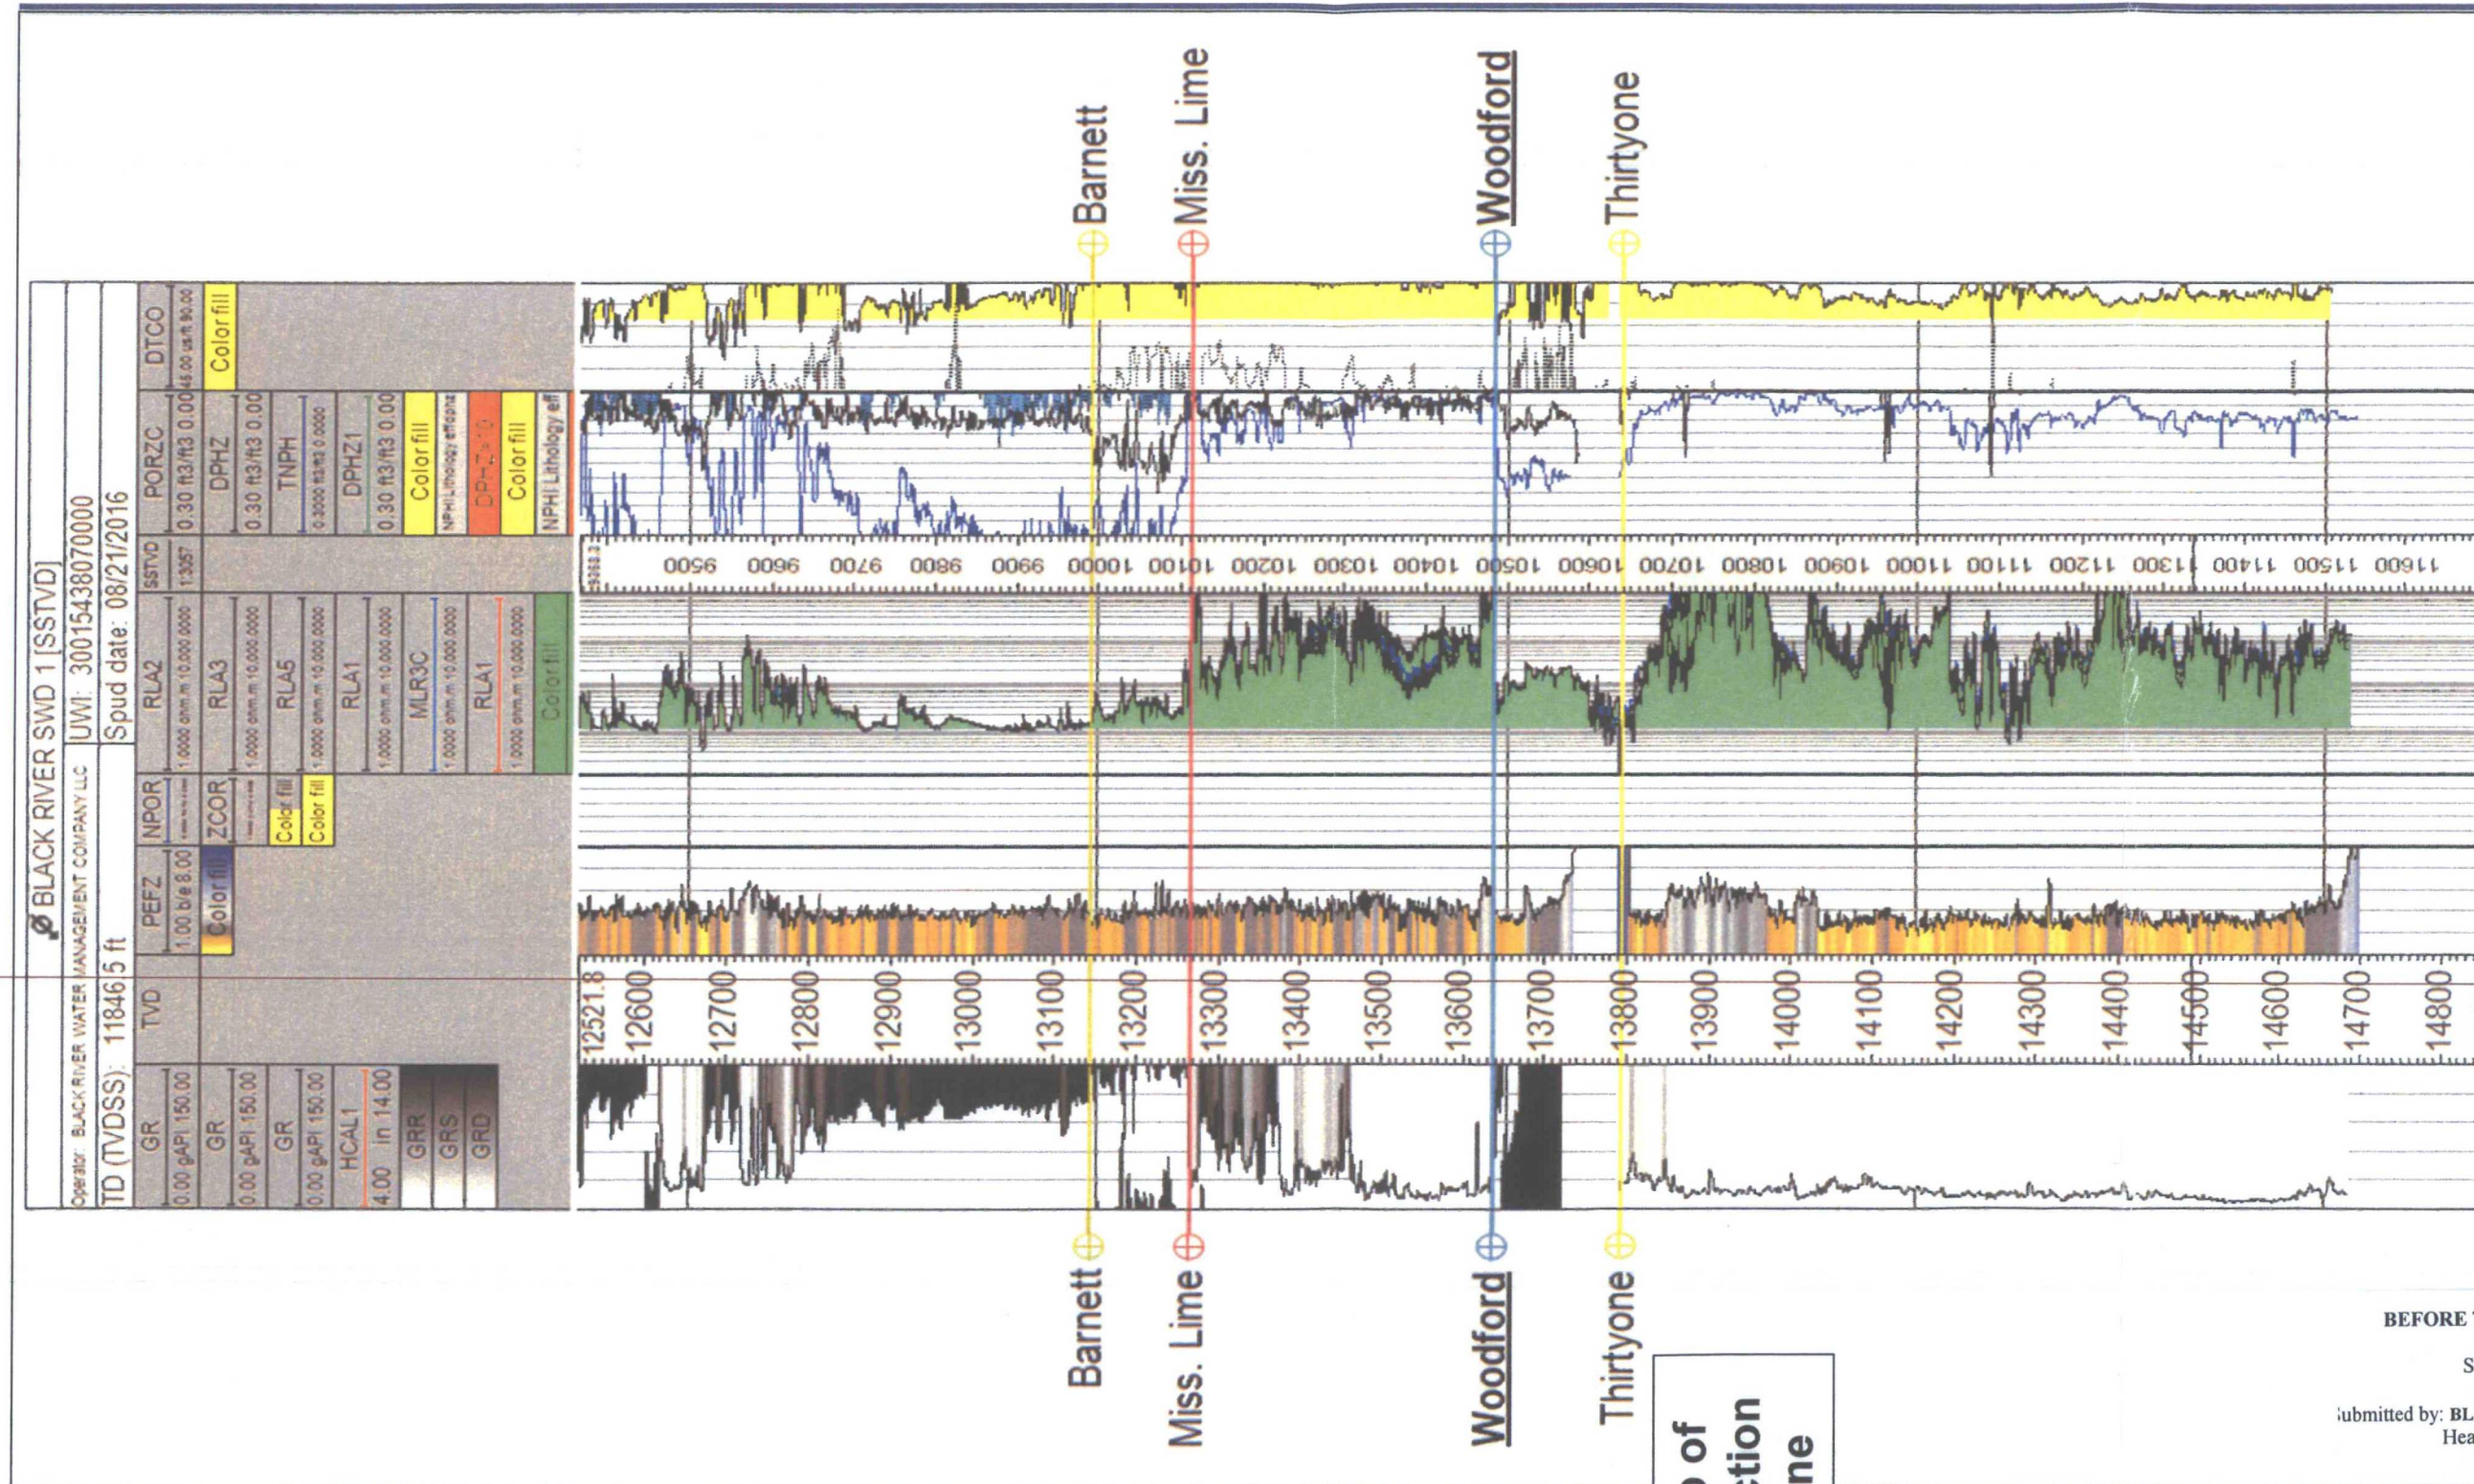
Barnett
Miss. Lime
Woodford
Thirtyone

BLACK RIVER SWD 1 [SSTVD]
Operator: BLACK RIVER WATER MANAGEMENT COMPANY LLC
UWI: 30015438070000
TD (TVDSS): 11846.5 ft
Spud date: 08/21/2016

GR 0.00 gAPI 150.00
GR 0.00 gAPI 150.00
GR 0.00 gAPI 150.00
HCAL1 4.00 in 14.00
GRR
GRS
GRD

TVD

PEFZ 1.00 b/e 8.00
Color fill
NPOR
ZCOR
Color fill
Color fill

RLA2 1.0000 ohm.m 10,000.0000
RLA3 1.0000 ohm.m 10,000.0000
RLA5 1.0000 ohm.m 10,000.0000
RLA1 1.0000 ohm.m 10,000.0000
MLR3C 1.0000 ohm.m 10,000.0000
RLA1 1.0000 ohm.m 10,000.0000
Color fill

SSTVD 1:3057

PORZC 0.30 ft3/ft3 0.00
DPHZ 0.30 ft3/ft3 0.00
TNPH 0.3000 ft3/ft3 0.0000
DPHZ1 0.30 ft3/ft3 0.00
Color fill
NPHI Lithology eff
DPHZ 0
Color fill
NPHI Lithology eff

DTCO 45.00 us/ft 90.00
Color fill

12521.8 12600 12700 12800 12900 13000 13100 13200 13300 13400 13500 13600 13700 13800 13900 14000 14100 14200 14300 14400 14500 14600 14700 14800

9368.3 9500 9600 9700 9800 9900 10000 10100 10200 10300 10400 10500 10600 10700 10800 10900 11000 11100 11200 11300 11400 11500 11600

Barnett
Miss. Lime
Woodford
Thirtyone

o of
ction
ne

BEFORE
S
Submitted by: BL
Hea